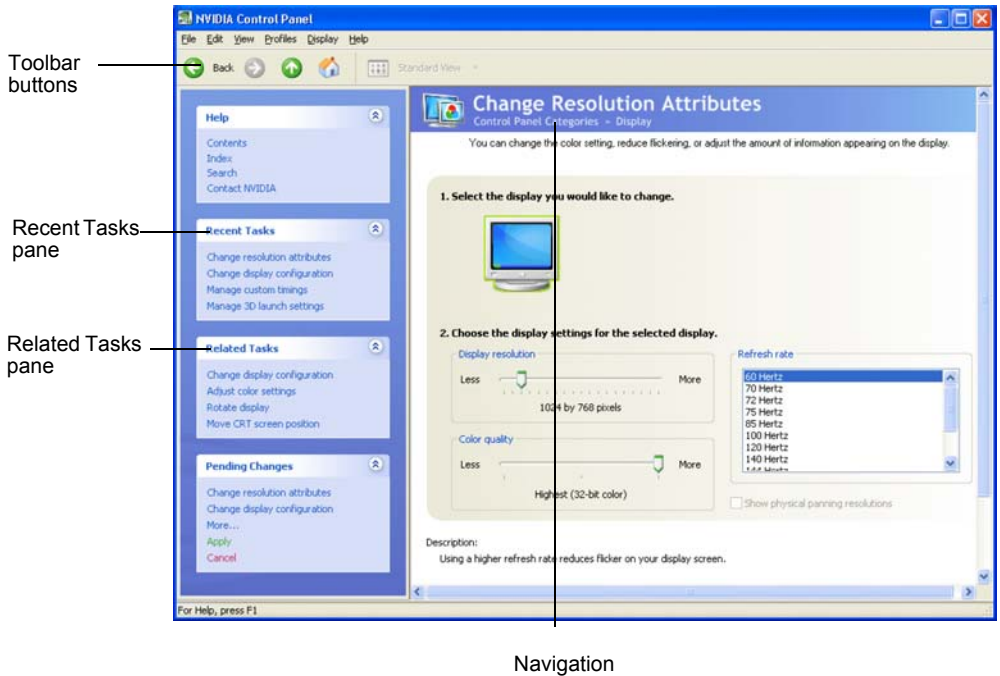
Toolbar buttons

Recent Tasks pane

Related Tasks pane

NVIDIA Control Panel

File Edit View Profiles Display Help

Back

Standard View

Help

Contents
Index
Search
Contact NVIDIA

Recent Tasks

Change resolution attributes
Change display configuration
Manage custom timings
Manage 3D launch settings

Related Tasks

Change display configuration
Adjust color settings
Rotate display
Move CRT screen position

Pending Changes

Change resolution attributes
Change display configuration
More...
Apply
Cancel

Change Resolution Attributes

Control Panel Categories » Display

You can change the color setting, reduce flickering, or adjust the amount of information appearing on the display.

1. Select the display you would like to change.

2. Choose the display settings for the selected display.

Display resolution

Less More

1024 by 768 pixels

Color quality

Less More

Highest (32-bit color)

Refresh rate

60 Hertz
70 Hertz
72 Hertz
75 Hertz
85 Hertz
100 Hertz
120 Hertz
140 Hertz
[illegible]

Show physical panning resolutions

Description:

Using a higher refresh rate reduces flicker on your display screen.

For Help, press F1

Navigation